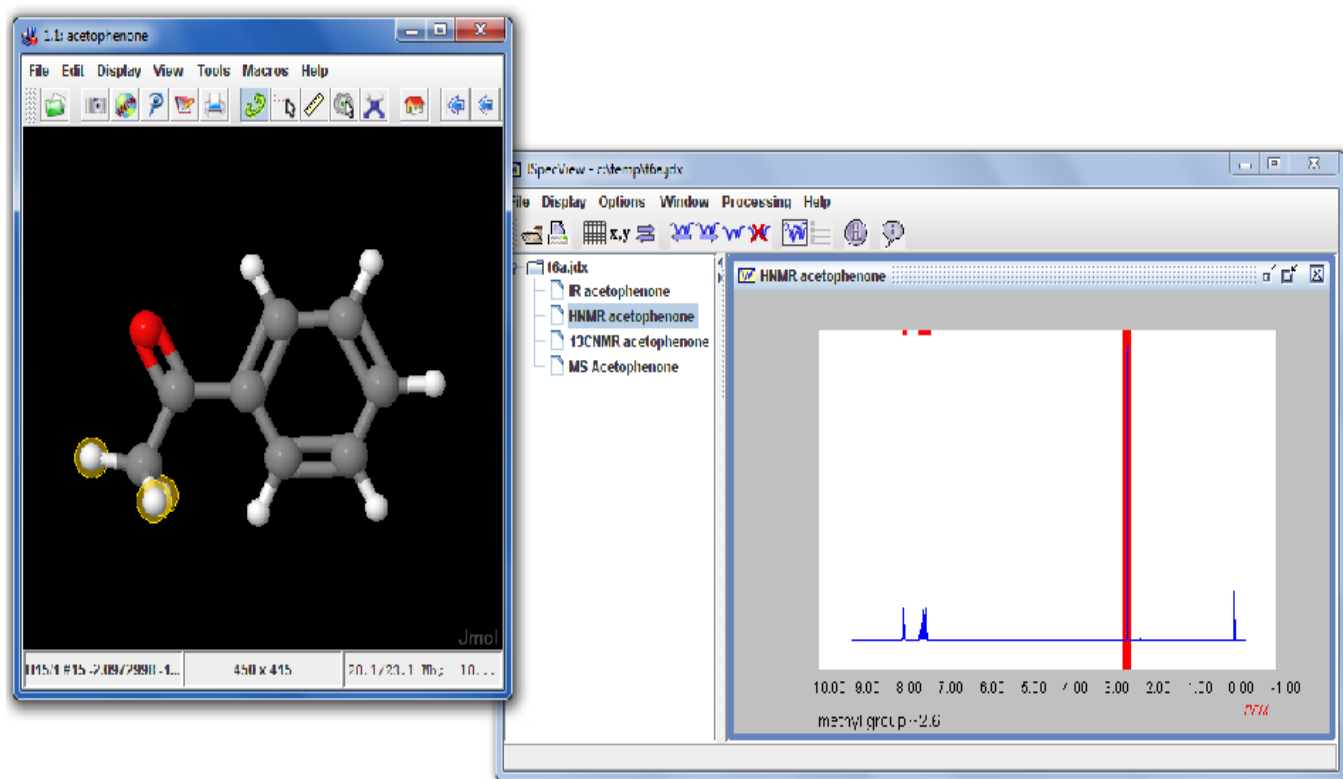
1.1: acetophenone

File Edit Display View Tools Macros Help

Jmol

H5/1 #15 -2.0972990 -1... | 450 x 415 | 20.1 / 20.1 fps 10...

JSpecView - c:\temp\f6a.jdx

File Display Options Window Processing Help

x,y

f6a.jdx
IR acetophenone
HNMR acetophenone
13CNMR acetophenone
MS Acetophenone

HNMR acetophenone

10.00 9.00 8.00 7.00 6.00 5.00 4.00 3.00 2.00 1.00 0.00 -1.00

methyl group ~2.6

PPM